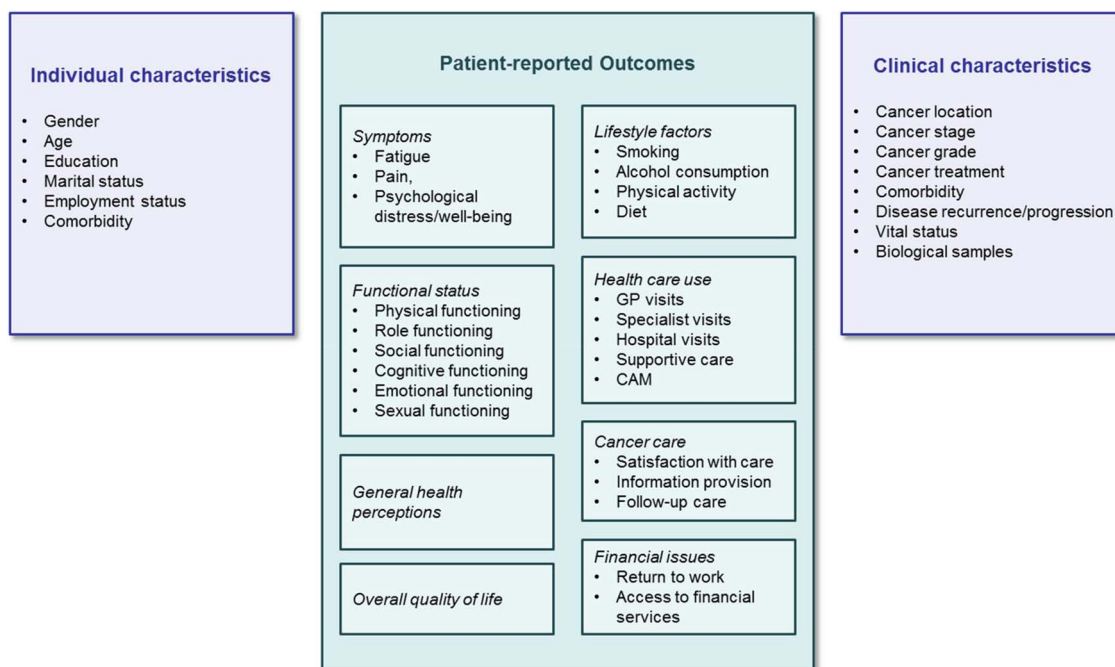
Individual characteristics

- Gender
- Age
- Education
- Marital status
- Employment status
- Comorbidity

Patient-reported Outcomes

*Symptoms*
- Fatigue
- Pain,
- Psychological distress/well-being

*Functional status*
- Physical functioning
- Role functioning
- Social functioning
- Cognitive functioning
- Emotional functioning
- Sexual functioning

*General health perceptions*

*Overall quality of life*

*Lifestyle factors*
- Smoking
- Alcohol consumption
- Physical activity
- Diet

*Health care use*
- GP visits
- Specialist visits
- Hospital visits
- Supportive care
- CAM

*Cancer care*
- Satisfaction with care
- Information provision
- Follow-up care

*Financial issues*
- Return to work
- Access to financial services

Clinical characteristics

- Cancer location
- Cancer stage
- Cancer grade
- Cancer treatment
- Comorbidity
- Disease recurrence/progression
- Vital status
- Biological samples